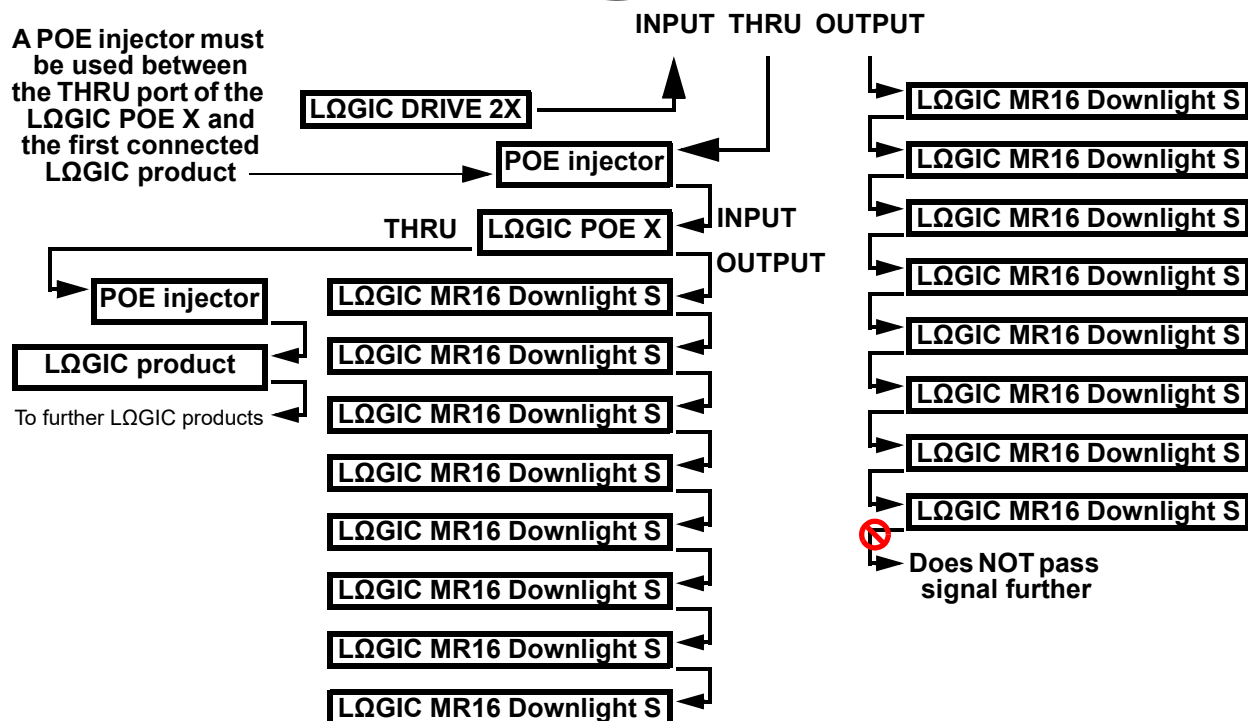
INPUT THRU OUTPUT

A POE injector must be used between the THRU port of the LΩGIC POE X and the first connected LΩGIC product

LΩGIC DRIVE 2X

POE injector

THRU

LΩGIC POE X

INPUT

OUTPUT

POE injector

LΩGIC product

To further LΩGIC products

LΩGIC MR16 Downlight S

LΩGIC MR16 Downlight S

LΩGIC MR16 Downlight S

LΩGIC MR16 Downlight S

LΩGIC MR16 Downlight S

LΩGIC MR16 Downlight S

LΩGIC MR16 Downlight S

LΩGIC MR16 Downlight S

LΩGIC MR16 Downlight S

LΩGIC MR16 Downlight S

LΩGIC MR16 Downlight S

LΩGIC MR16 Downlight S

LΩGIC MR16 Downlight S

LΩGIC MR16 Downlight S

LΩGIC MR16 Downlight S

LΩGIC MR16 Downlight S

Does NOT pass signal further